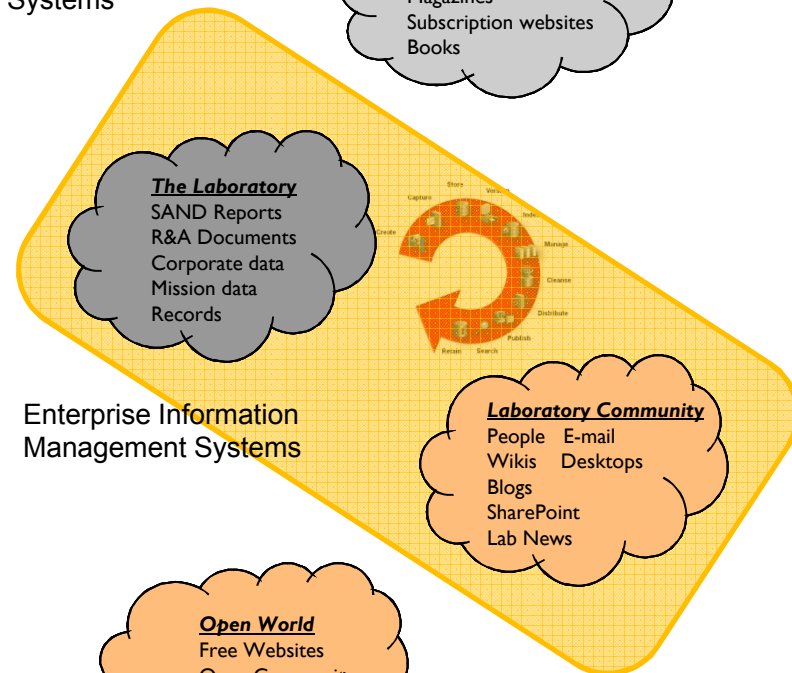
Systems

Magazines
Subscription websites
Books

The Laboratory
SAND Reports
R&A Documents
Corporate data
Mission data
Records

Store
Version
Capture
Index
Create
Manage
Cleanse
Distribute
Publish
Retain
Search

Enterprise Information Management Systems

Laboratory Community
People E-mail
Wikis Desktops
Blogs
SharePoint
Lab News

Open World
Free Websites
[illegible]